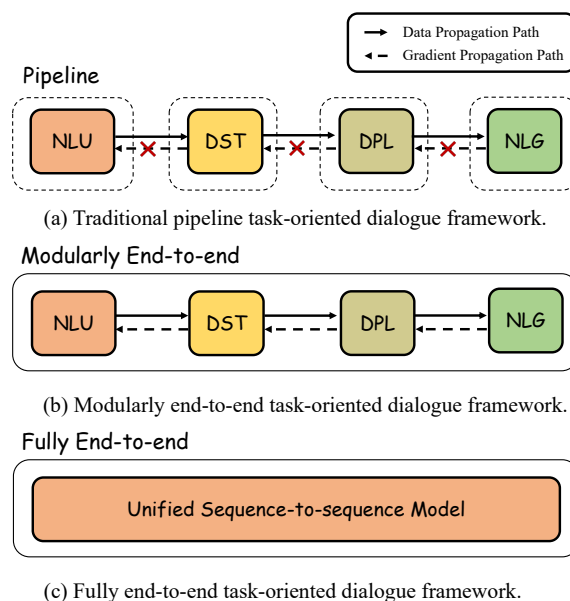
Data Propagation Path
Gradient Propagation Path

Pipeline

NLU
DST
DPL
NLG

(a) Traditional pipeline task-oriented dialogue framework.

Modularly End-to-end

NLU
DST
DPL
NLG

(b) Modularly end-to-end task-oriented dialogue framework.

Fully End-to-end

Unified Sequence-to-sequence Model

(c) Fully end-to-end task-oriented dialogue framework.